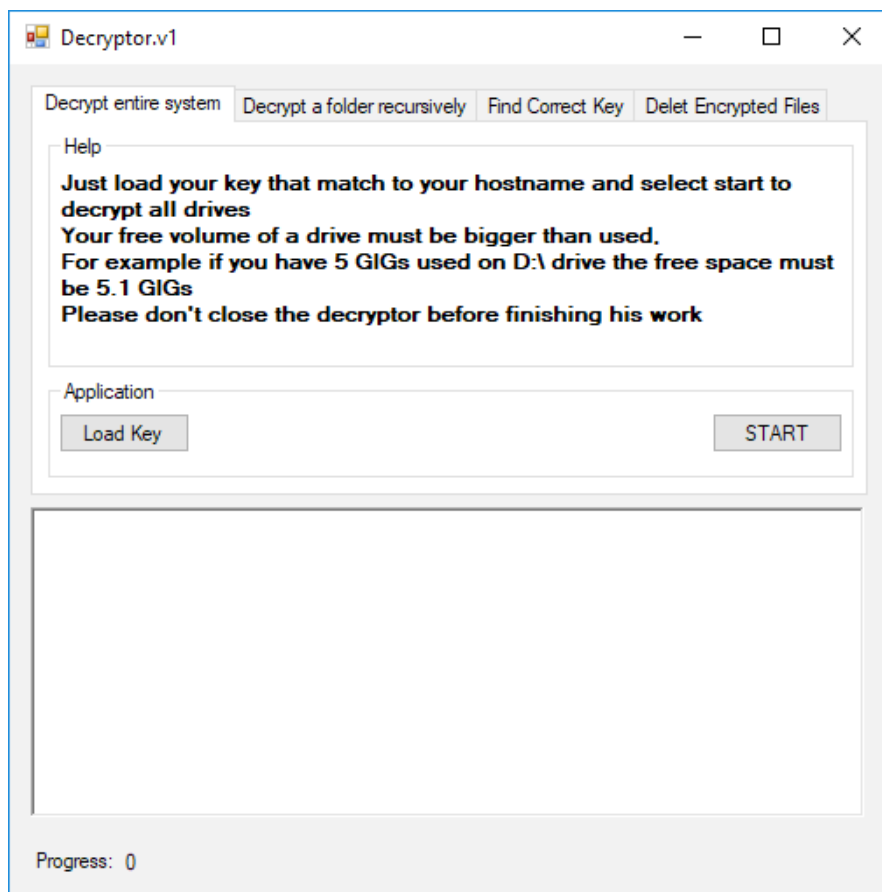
Decryptor.v1

Decrypt entire system | Decrypt a folder recursively | Find Correct Key | Delet Encrypted Files

Help

Just load your key that match to your hostname and select start to decrypt all drives
Your free volume of a drive must be bigger than used.
For example if you have 5 GIGs used on D:\ drive the free space must be 5.1 GIGs
Please don't close the decryptor before finishing his work

Application

Load Key

START

Progress: 0